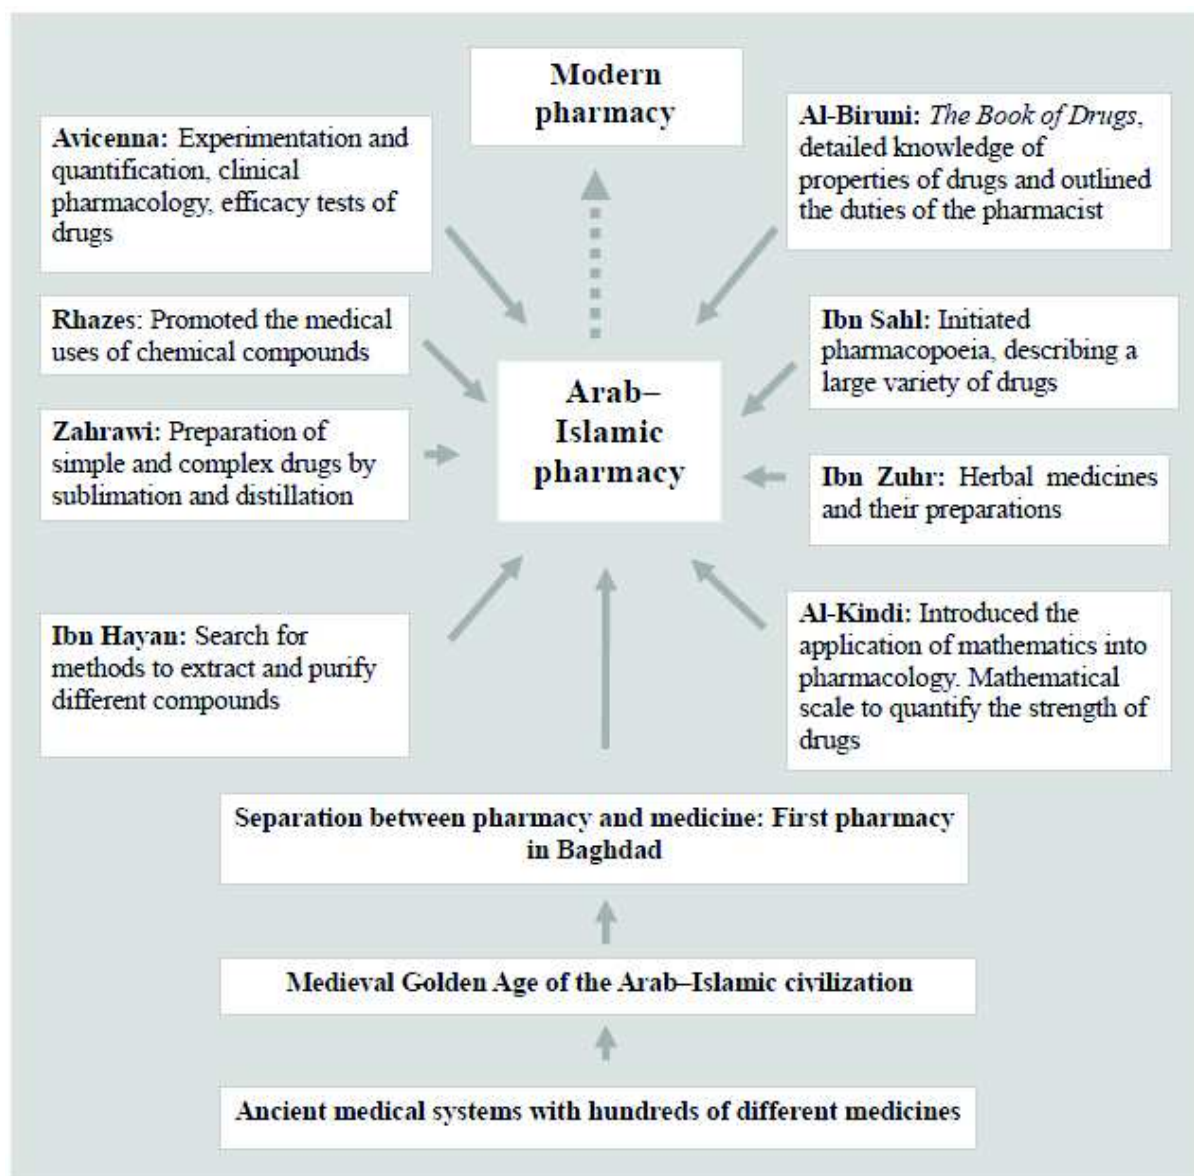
Modern pharmacy

Avicenna: Experimentation and quantification, clinical pharmacology, efficacy tests of drugs

Al-Biruni: The Book of Drugs, detailed knowledge of properties of drugs and outlined the duties of the pharmacist

Rhazes: Promoted the medical uses of chemical compounds

Ibn Sahl: Initiated pharmacopoeia, describing a large variety of drugs

Arab–Islamic pharmacy

Zahrawi: Preparation of simple and complex drugs by sublimation and distillation

Ibn Zuhr: Herbal medicines and their preparations

Ibn Hayan: Search for methods to extract and purify different compounds

Al-Kindi: Introduced the application of mathematics into pharmacology. Mathematical scale to quantify the strength of drugs

Separation between pharmacy and medicine: First pharmacy in Baghdad

Medieval Golden Age of the Arab–Islamic civilization

Ancient medical systems with hundreds of different medicines